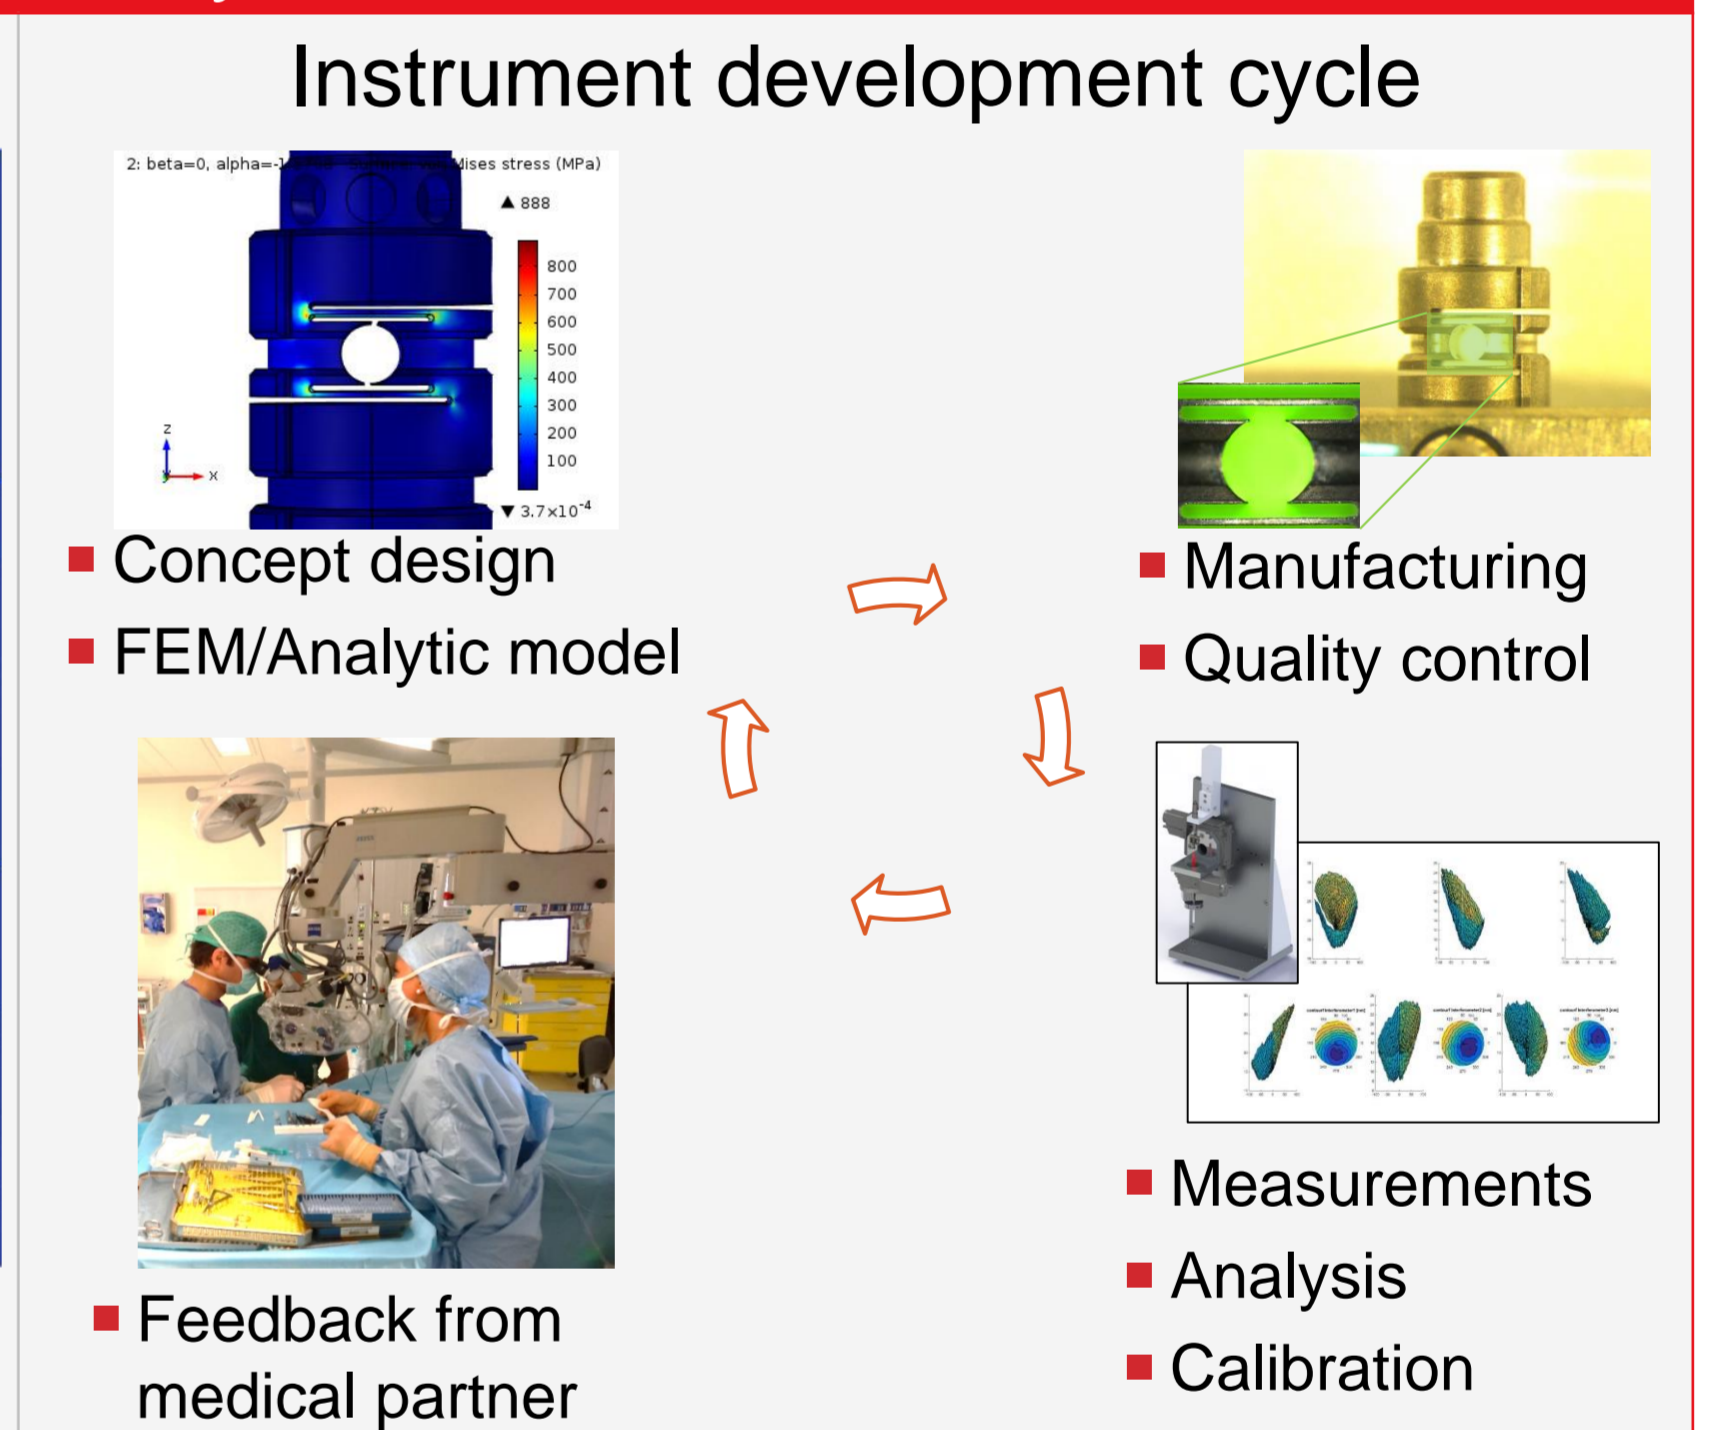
Instrument development cycle

2: beta=0, alpha=-1 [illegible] Surface: von Mises stress (MPa)

▲ 888

800
700
600
500
400
300
200
100

▼ $3.7\times10^{-4}$

z
x

■ Concept design
■ FEM/Analytic model

■ Manufacturing
■ Quality control

■ Measurements
■ Analysis
■ Calibration

■ Feedback from medical partner